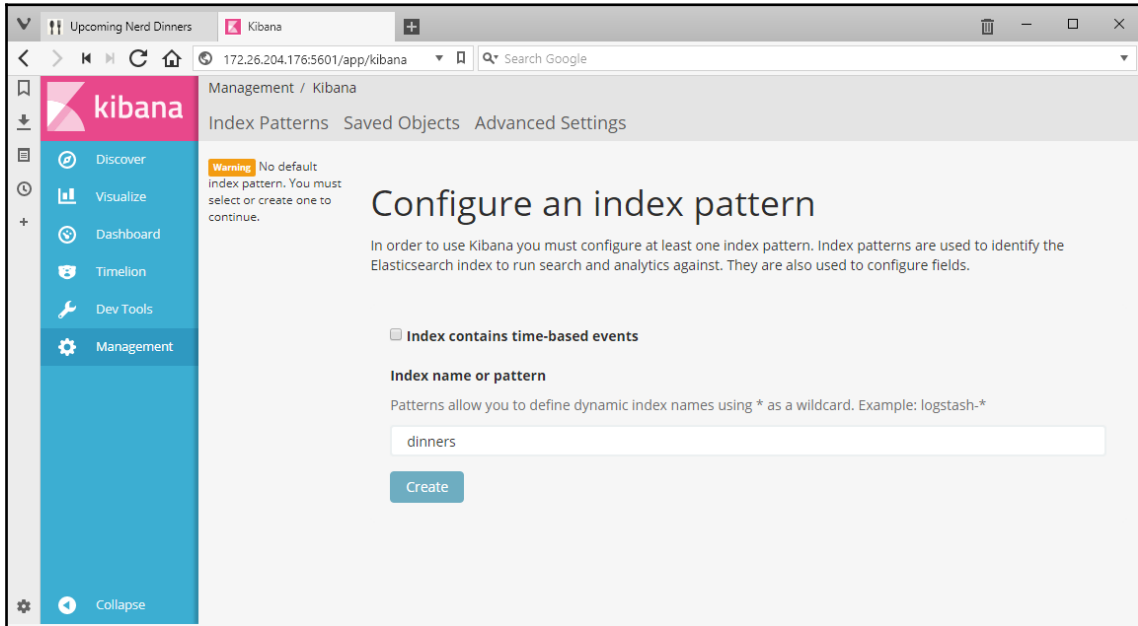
Upcoming Nerd Dinners

Kibana

172.26.204.176:5601/app/kibana

Search Google

kibana

Discover

Visualize

Dashboard

Timelion

Dev Tools

Management

Collapse

Management / Kibana

Index Patterns Saved Objects Advanced Settings

Warning No default index pattern. You must select or create one to continue.

Configure an index pattern

In order to use Kibana you must configure at least one index pattern. Index patterns are used to identify the Elasticsearch index to run search and analytics against. They are also used to configure fields.

Index contains time-based events

Index name or pattern

Patterns allow you to define dynamic index names using * as a wildcard. Example: logstash-*

dinners

Create